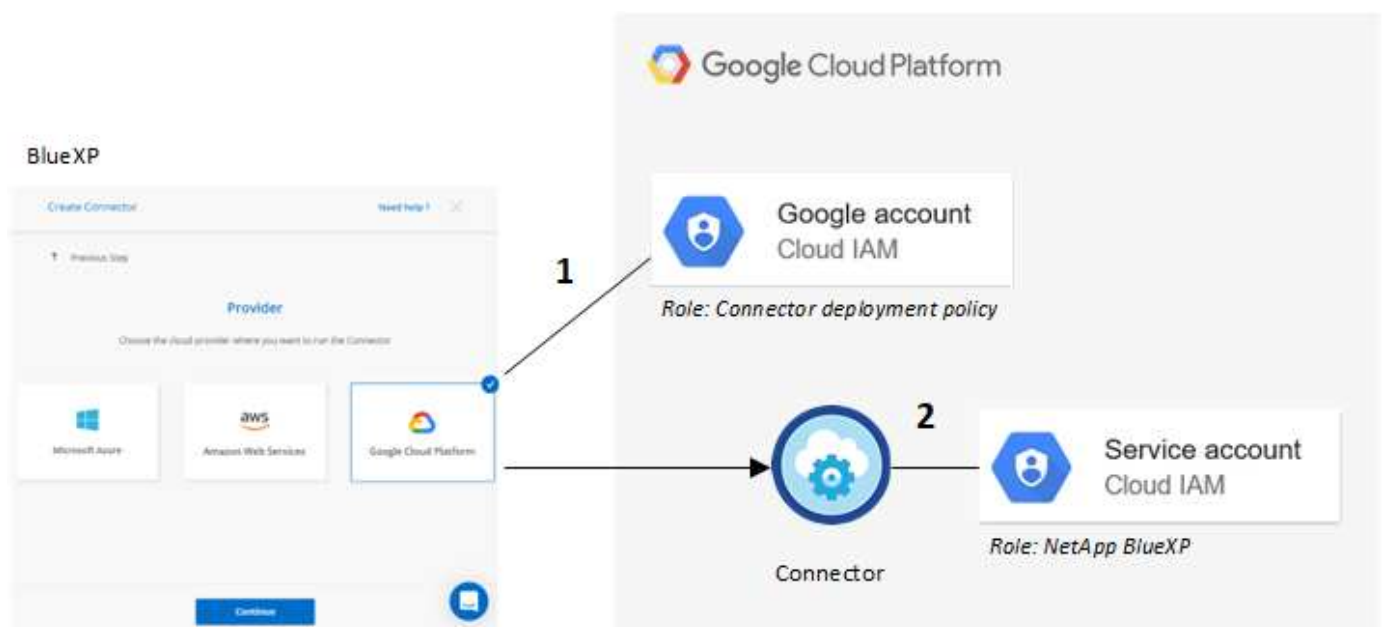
Google Cloud Platform

BlueXP

Create Connector

Need help?

Previous Step

Provider

Choose the cloud provider where you want to run the Connector

Microsoft Azure

aws

Amazon Web Services

Google Cloud Platform

Continue

1

Google account
Cloud IAM

Role: Connector deployment policy

2

Connector

Service account
Cloud IAM

Role: NetApp BlueXP